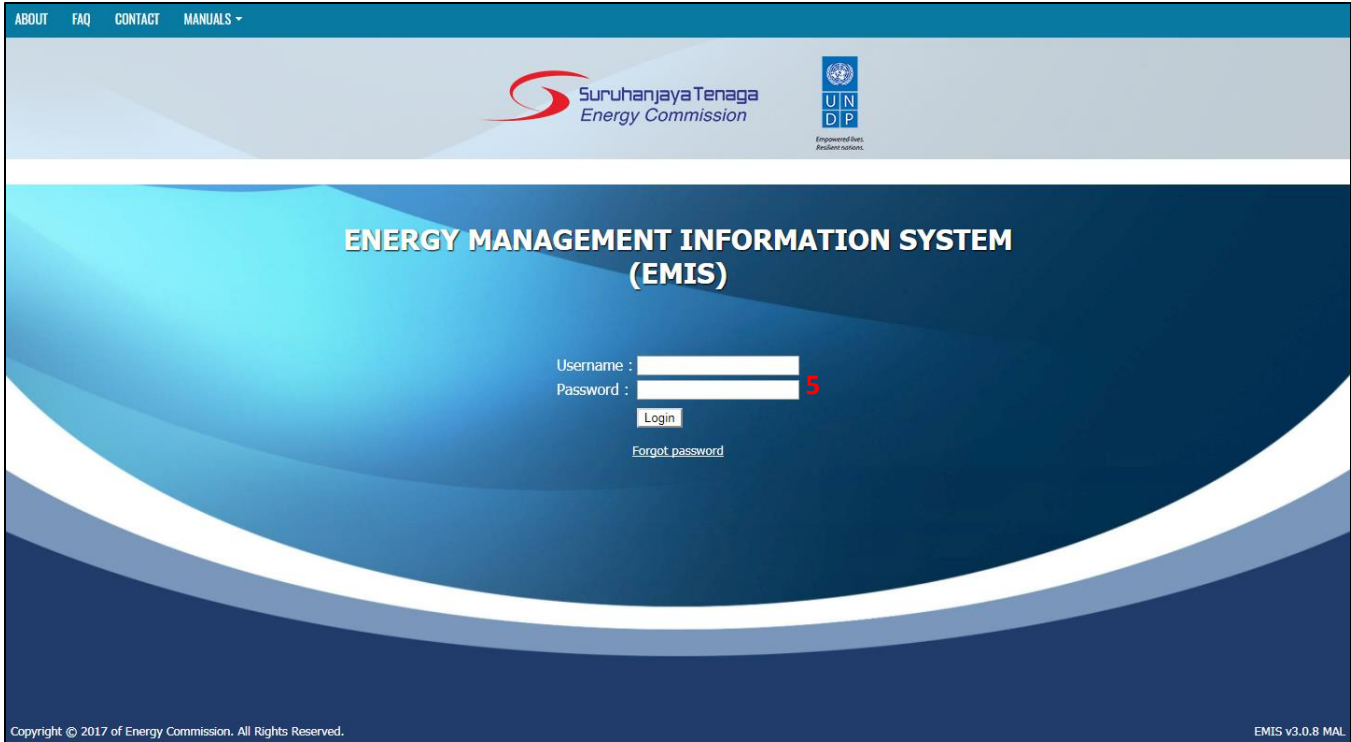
ABOUT FAQ CONTACT MANUALS ▾

SuruhanjayaTenaga
Energy Commission

U N
D P

Empowered lives.
Resilient nations.

ENERGY MANAGEMENT INFORMATION SYSTEM
(EMIS)

Username :
Password : 5
Login

Forgot password

Copyright © 2017 of Energy Commission. All Rights Reserved.

EMIS v3.0.8 MAL